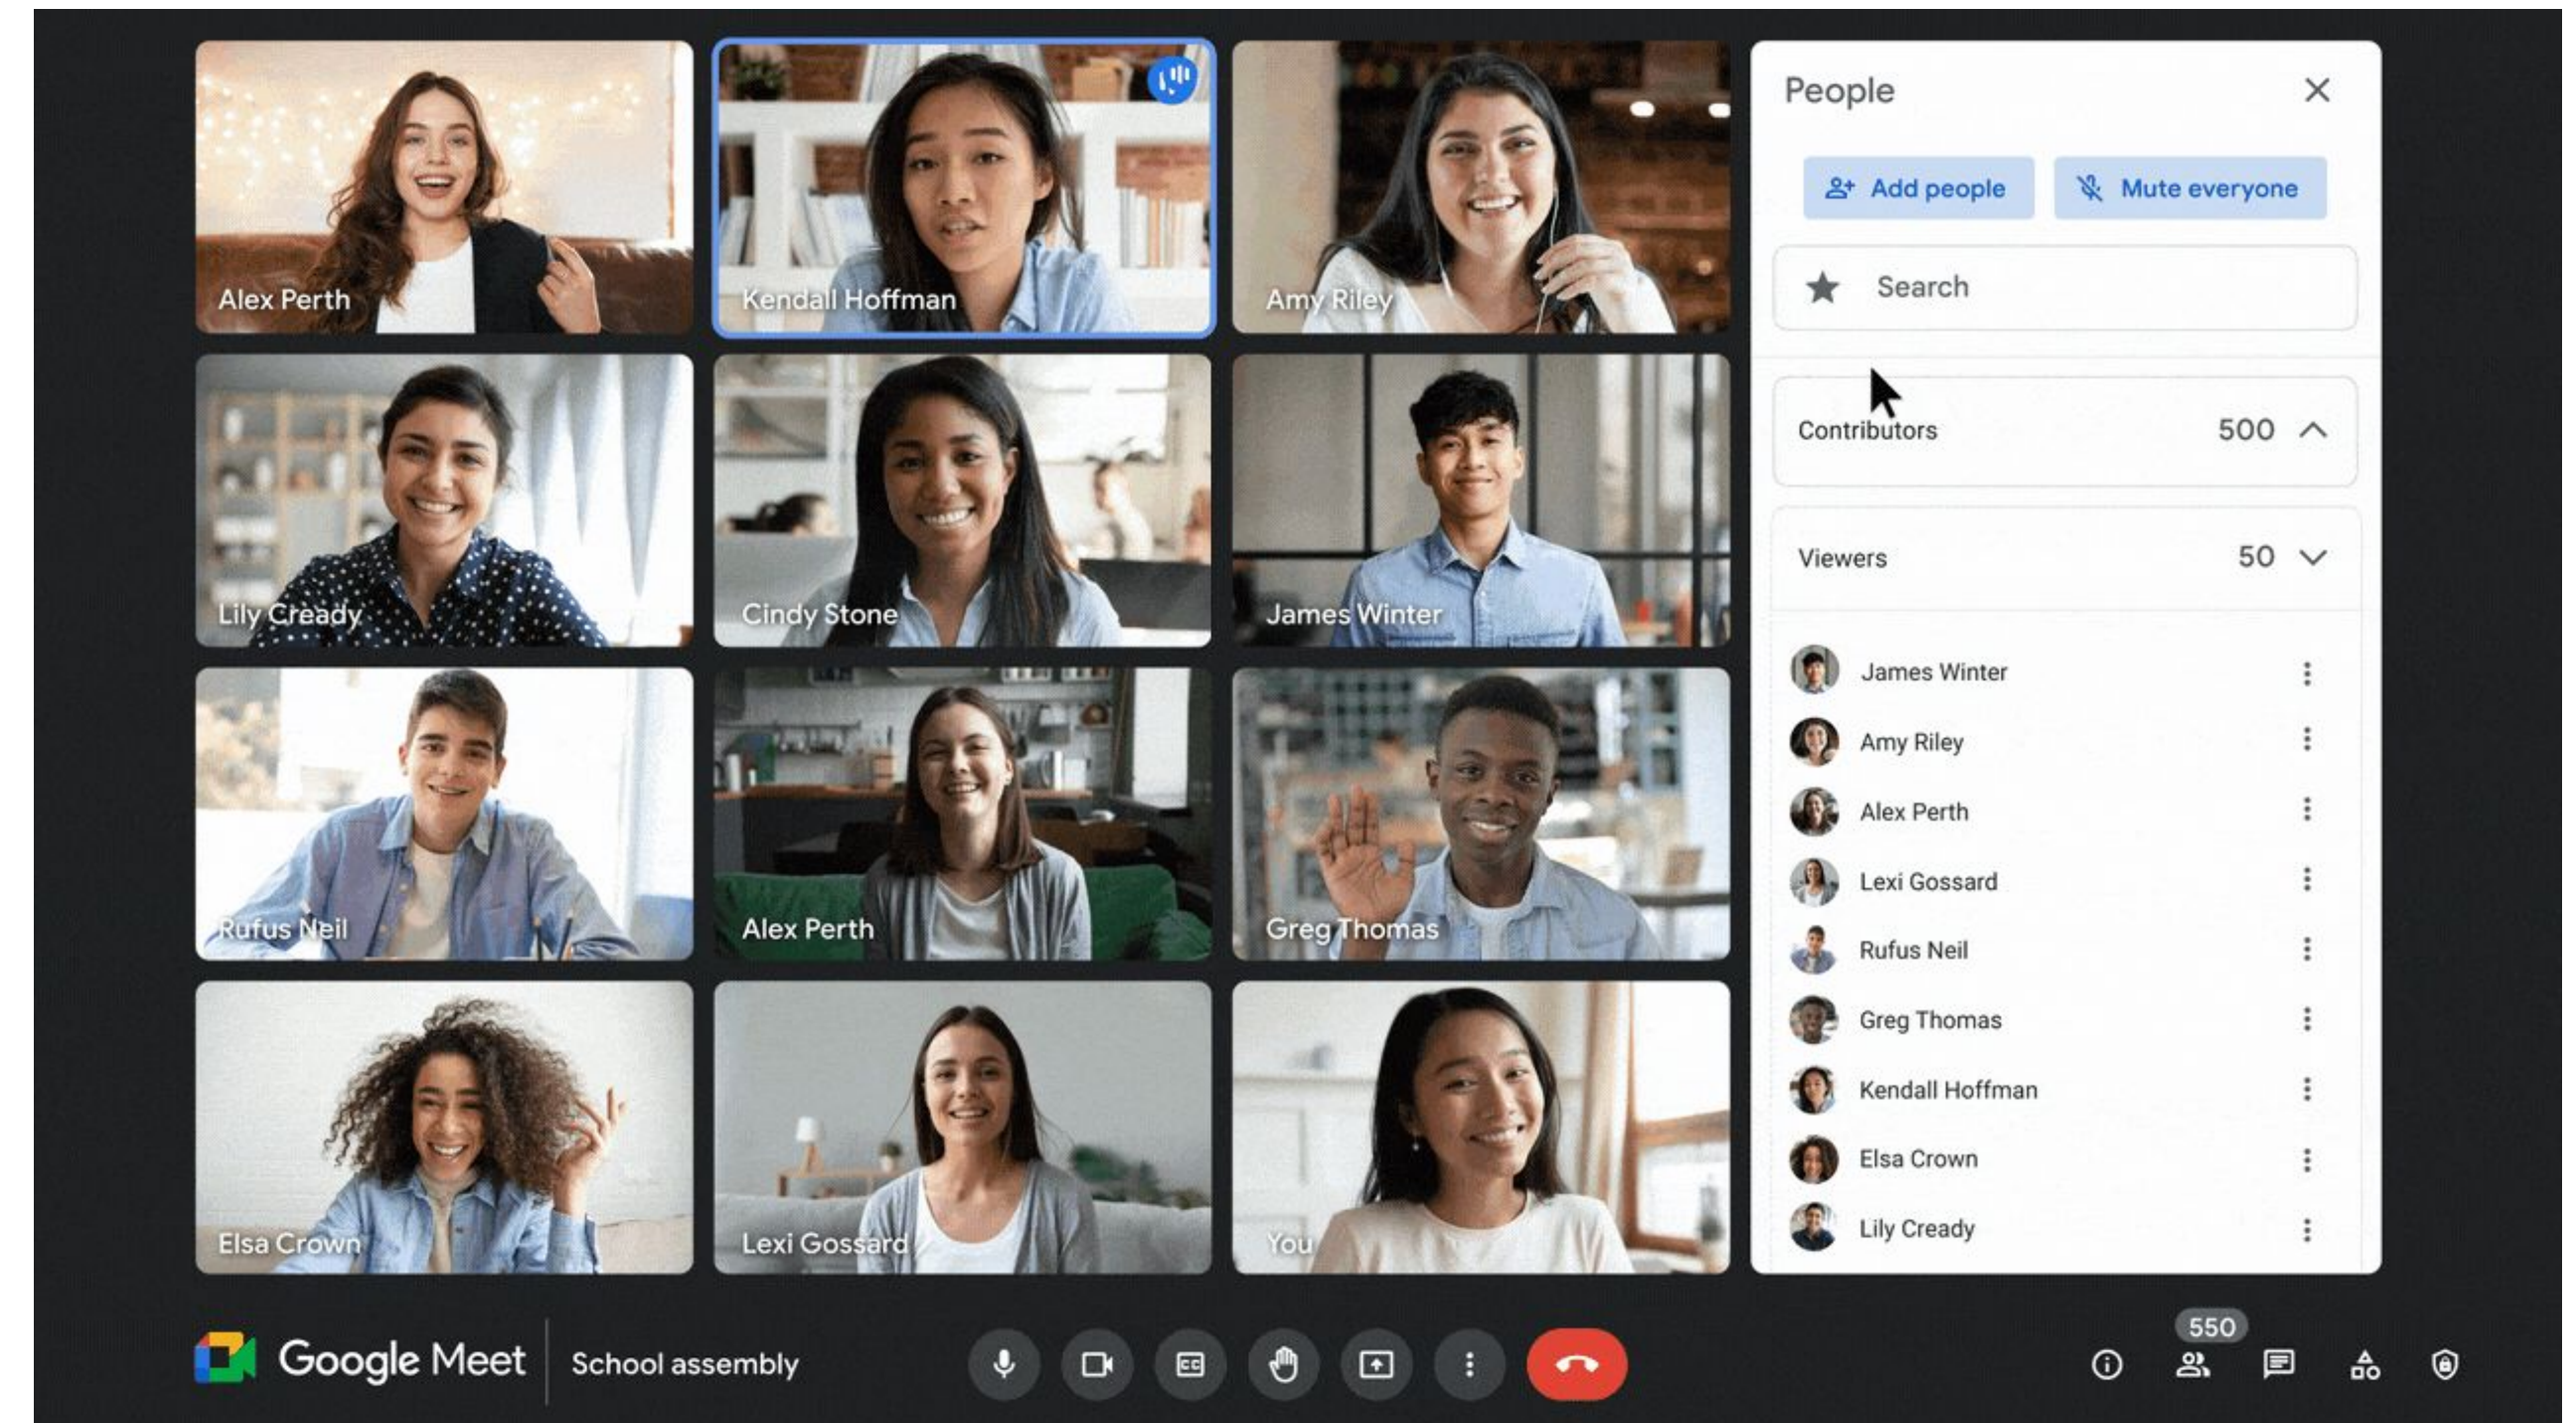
Alex Perth
Kendall Hoffman
Amy Riley
Lily Cready
Cindy Stone
James Winter
Rufus Neil
Alex Perth
Greg Thomas
Elsa Crown
Lexi Gossard
You

People
Add people
Mute everyone
Search
Contributors 500
Viewers 50
James Winter
Amy Riley
Alex Perth
Lexi Gossard
Rufus Neil
Greg Thomas
Kendall Hoffman
Elsa Crown
Lily Cready

Google Meet
School assembly
550